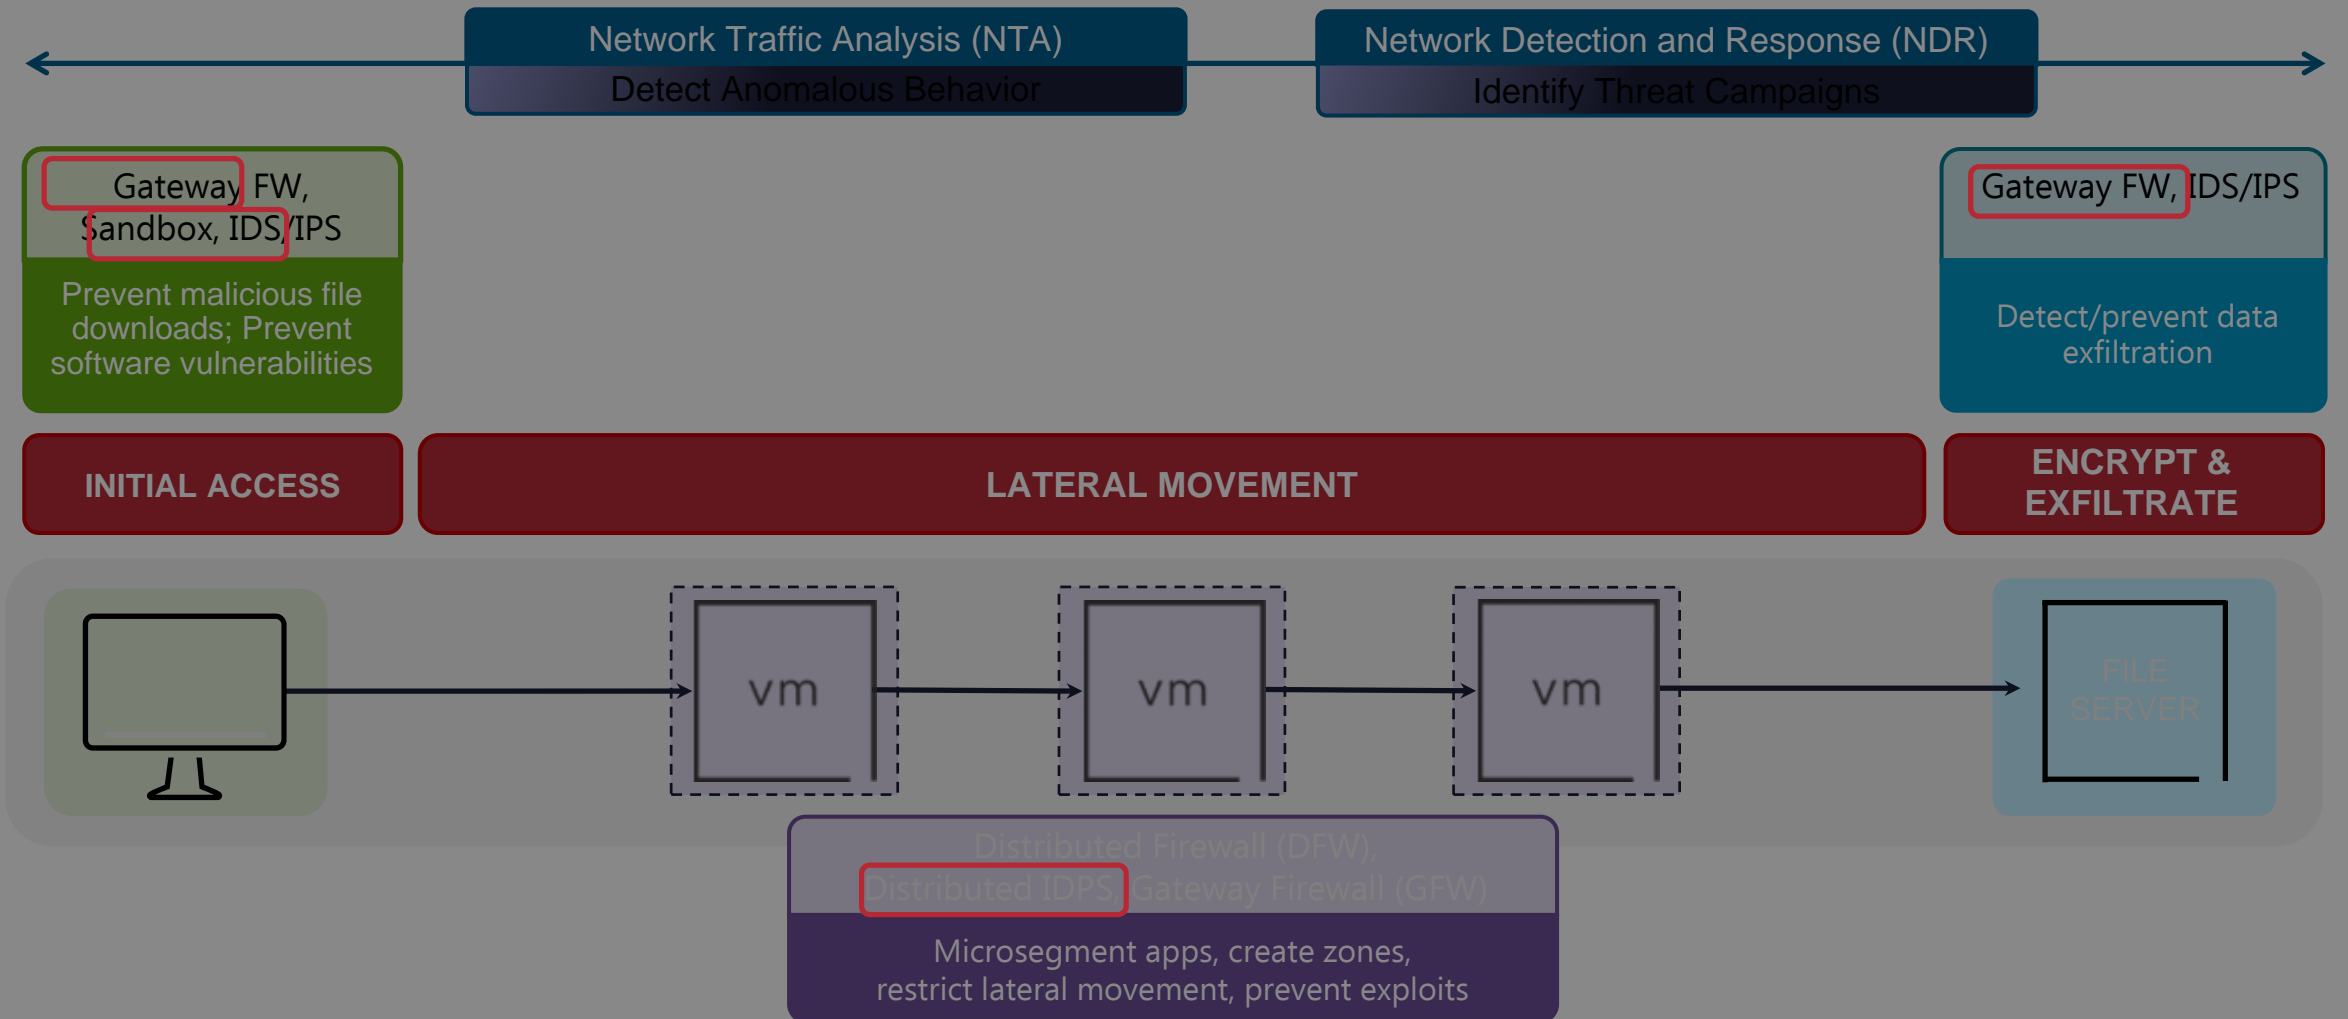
Network Traffic Analysis (NTA)
Detect Anomalous Behavior

Network Detection and Response (NDR)
Identify Threat Campaigns

Gateway FW, Sandbox, IDS/IPS
Prevent malicious file downloads; Prevent software vulnerabilities

Gateway FW, IDS/IPS
Detect/prevent data exfiltration

INITIAL ACCESS

LATERAL MOVEMENT

ENCRYPT & EXFILTRATE

vm

vm

vm

FILE SERVER

Distributed Firewall (DFW), Distributed IDPS, Gateway Firewall (GFW)
Microsegment apps, create zones, restrict lateral movement, prevent exploits